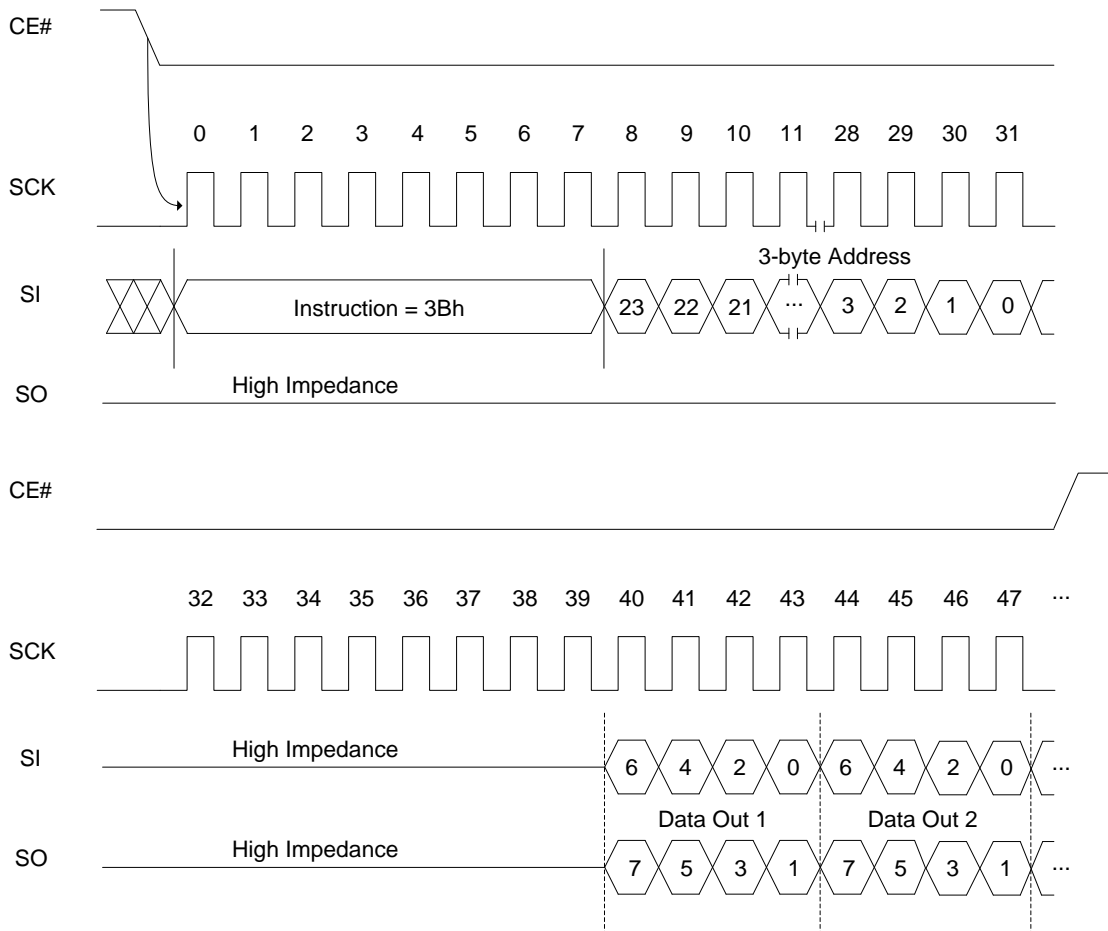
CE#

0 1 2 3 4 5 6 7 8 9 10 11 28 29 30 31

SCK

3-byte Address

SI

Instruction = 3Bh

23 22 21 ··· 3 2 1 0

SO

High Impedance

CE#

32 33 34 35 36 37 38 39 40 41 42 43 44 45 46 47 ···

SCK

SI

High Impedance

6 4 2 0 6 4 2 0 ···

Data Out 1

Data Out 2

SO

High Impedance

7 5 3 1 7 5 3 1 ···